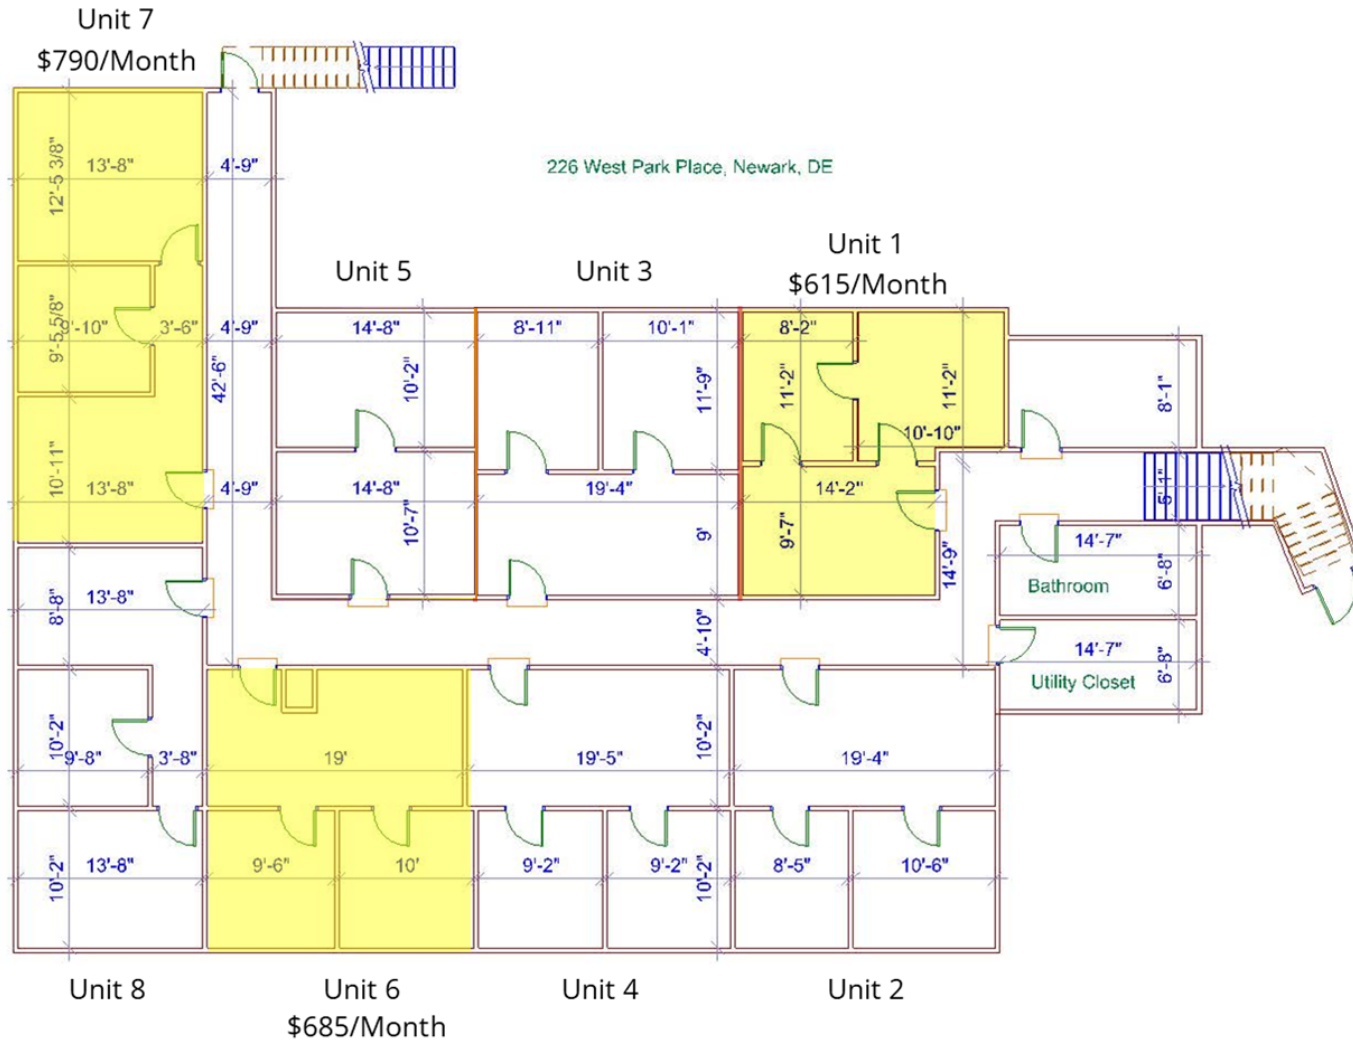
Unit 7
$790/Month

226 West Park Place, Newark, DE

12'-5 3/8"
13'-8"
4'-9"

Unit 5

Unit 3

Unit 1
$615/Month

9'-5 5/8"
9'-10"
3'-6"
4'-9"
14'-8"
8'-11"
10'-1"
8'-2"
42'-6"
10'-2"
11'-9"
11'-2"
11'-2"
8'-1"
10'-10"
10'-11"
13'-8"
4'-9"
14'-8"
19'-4"
14'-2"
10'-7"
9'
9'-7"
14'-9"
5'-1"
14'-7"
Bathroom
6'-8"
8'-8"
13'-8"
4'-10"
14'-7"
Utility Closet
6'-8"
10'-2"
9'-8"
3'-8"
19'
19'-5"
10'-2"
19'-4"
10'-2"
13'-8"
9'-6"
10'
9'-2"
9'-2"
10'-2"
8'-5"
10'-6"

Unit 8

Unit 6
$685/Month

Unit 4

Unit 2